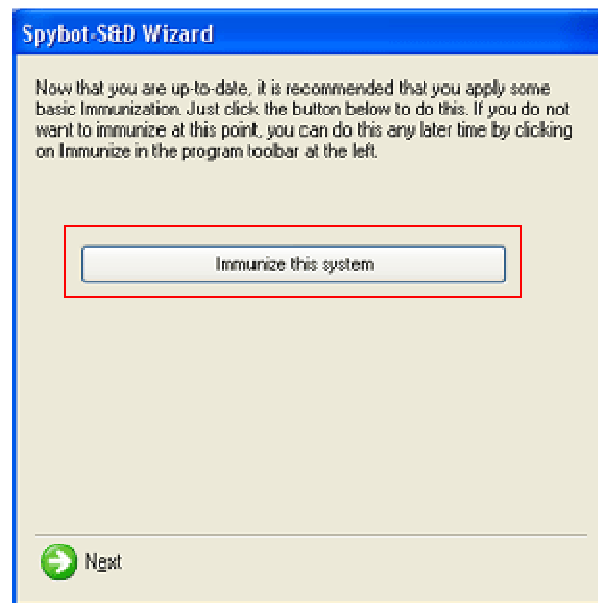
Spybot-S&D Wizard

Now that you are up-to-date, it is recommended that you apply some basic Immunization. Just click the button below to do this. If you do not want to immunize at this point, you can do this any later time by clicking on Immunize in the program toolbar at the left.

Immunize this system

Next